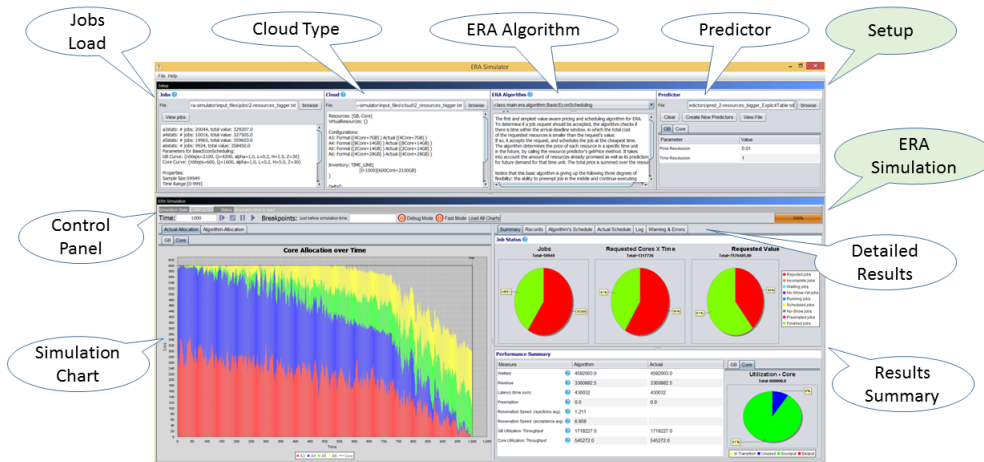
Jobs Load

Cloud Type

ERA Algorithm

Predictor

Setup

ERA Simulator

File Help

Setup

Jobs

File: ra-simulator\input_files\jobs\2 resources_bigger.txt Browse

View jobs

Cloud

File: simulator\input_files\cloud\2_resources_bigger.txt Browse

Resources: [GB, Core]
VirtualResources: ()

Configurations:

ERA Algorithm

File: class:main.era.algorithm.BasicEconScheduling Browse

The first and simplest value-aware pricing and scheduling algorithm for ERA. To determine if a job request should be accepted, the algorithm checks if there is time within the arrival-deadline window, in which the total cost of the requested resources is smaller than the request's value. If so, it accepts the request, and schedules the job at the cheapest time.

Predictor

File: redictors\pred_2-resources_bigger_ExplicitTable.txt Browse

Clear Create New Predictors View File

GB Core

| Parameter | Value |
|---|---|
| Price Resolution | 0.01 |
| Time Resolution | 1 |

ERA Simulation

Control Panel

Time: 1000

Breakpoints:

Debug Mode Fast Mode Load All Charts

100%

Actual Allocation Algorithm Allocation

GB Core

Core Allocation over Time

Simulation Chart

Time

Summary Records Algorithm's Schedule Actual Schedule Log Warning & Errors

Job Status

Jobs

Requested Cores X Time

Requested Value

Rejected jobs
Incomplete jobs
Waiting jobs
No-Show-Vol jobs
Running jobs
Scheduled jobs
No-Show jobs
Preempted jobs
Finished jobs

Detailed Results

Performance Summary

| Measure | Algorithm | Actual |
|---|---|---|
| Welfare | 4582003.0 | 4582003.0 |
| Revenue | 3380882.5 | 3380882.5 |
| Latency (time units) | 430032 | 430032 |
| Preemption | 0.0 | 0.0 |
| Reservation Speed (rejections avg) | 1.211 | |
| Reservation Speed (acceptance avg) | 0.809 | |
| GB Utilization Throughput | 1718227.0 | 1718227.0 |
| Core Utilization Throughput | 545272.0 | 545272.0 |

GB Core

Utilization - Core

Results Summary